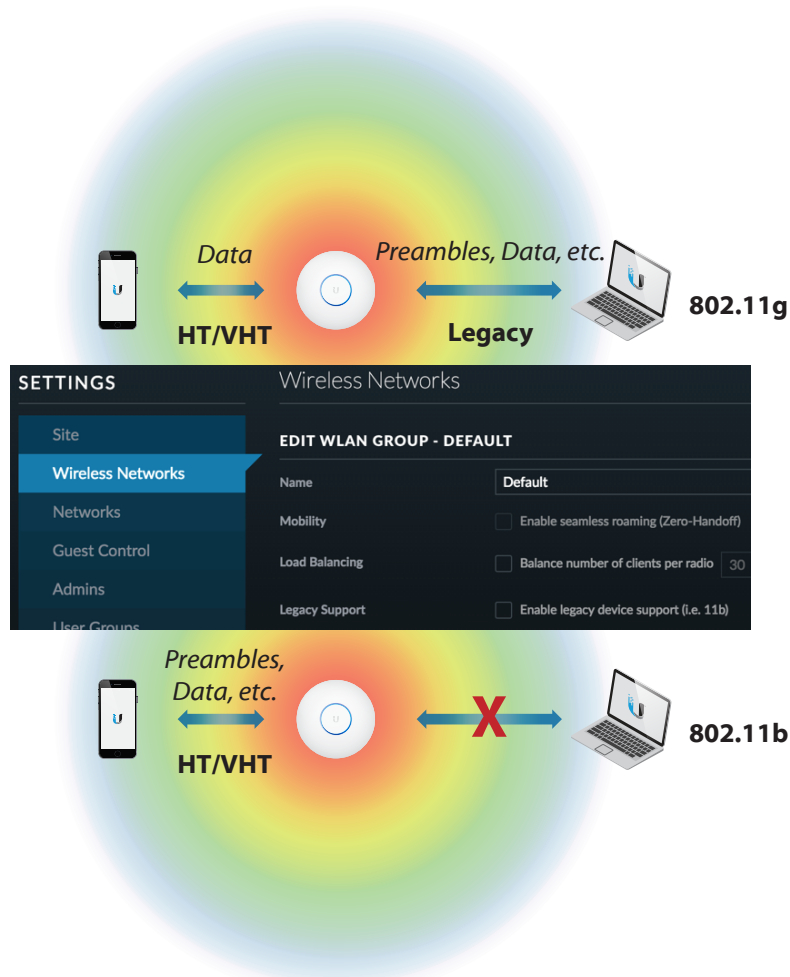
Data

Preambles, Data, etc.

HT/VHT

Legacy

802.11g

SETTINGS

Site

Wireless Networks

Networks

Guest Control

Admins

User Groups

Wireless Networks

EDIT WLAN GROUP - DEFAULT

Name

Default

Mobility

Enable seamless roaming (Zero-Handoff)

Load Balancing

Balance number of clients per radio

30

Legacy Support

Enable legacy device support (i.e. 11b)

Preambles, Data, etc.

HT/VHT

X

802.11b